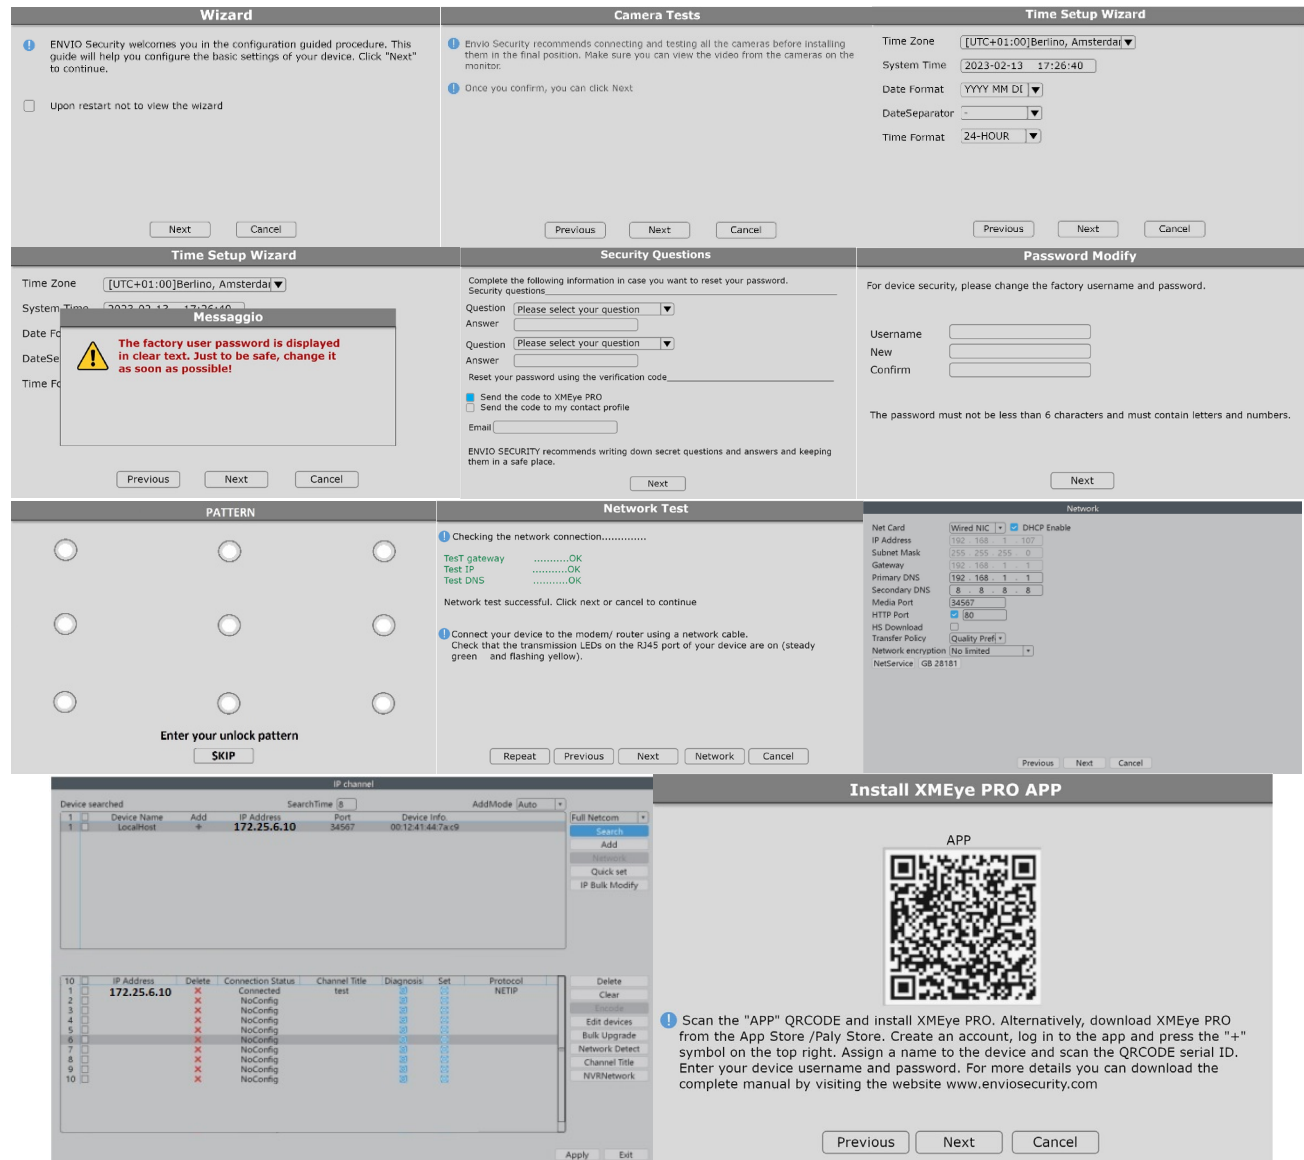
Wizard

ENVIO Security welcomes you in the configuration guided procedure. This guide will help you configure the basic settings of your device. Click "Next" to continue.

Upon restart not to view the wizard

Next Cancel

Camera Tests

Envio Security recommends connecting and testing all the cameras before installing them in the final position. Make sure you can view the video from the cameras on the monitor.

Once you confirm, you can click Next

Previous Next Cancel

Time Setup Wizard

Time Zone [UTC+01:00]Berlino, Amsterdai

System Time 2023-02-13 17:26:40

Date Format YYYY MM DI

DateSeparator -

Time Format 24-HOUR

Previous Next Cancel

Time Setup Wizard

Time Zone [UTC+01:00]Berlino, Amsterdai

System Time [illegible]

Date Fo

DateSe

Time Fo

Messaggio

The factory user password is displayed in clear text. Just to be safe, change it as soon as possible!

Previous Next Cancel

Security Questions

Complete the following information in case you want to reset your password. Security questions

Question Please select your question

Answer

Question Please select your question

Answer

Reset your password using the verification code

Send the code to XMEye PRO

Send the code to my contact profile

Email

ENVIO SECURITY recommends writing down secret questions and answers and keeping them in a safe place.

Next

Password Modify

For device security, please change the factory username and password.

Username

New

Confirm

The password must not be less than 6 characters and must contain letters and numbers.

Next

PATTERN

Enter your unlock pattern

SKIP

Network Test

Checking the network connection.............

TesT gateway ...........OK
Test IP ...........OK
Test DNS ...........OK

Network test successful. Click next or cancel to continue

Connect your device to the modem/ router using a network cable. Check that the transmission LEDs on the RJ45 port of your device are on (steady green and flashing yellow).

Repeat Previous Next Network Cancel

Network

Net Card Wired NIC DHCP Enable
IP Address 192 . 168 . 1 . 107
Subnet Mask 255 . 255 . 255 . 0
Gateway 192 . 168 . 1 . 1
Primary DNS 192 . 168 . 1 . 1
Secondary DNS 8 . 8 . 8 . 8
Media Port 34567
HTTP Port 80
HS Download
Transfer Policy Quality Prefi
Network encryption No limited
NetService GB 28181

Previous Next Cancel

IP channel

Device searched SearchTime 8 AddMode Auto

| | | Device Name | Add | IP Address | Port | Device Info |
|---|---|---|---|---|---|---|
| 1 | | LocalHost | + | 172.25.6.10 | 34567 | 00:12:41:44:7a:c9 |

Full Netcom
Search
Add
Network
Quick set
IP Bulk Modify

| 10 | | IP Address | Delete | Connection Status | Channel Title | Diagnosis | Set | Protocol |
|---|---|---|---|---|---|---|---|---|
| 1 | | 172.25.6.10 | × | Connected | test | | | NETIP |
| 2 | | | × | NoConfig | | | | |
| 3 | | | × | NoConfig | | | | |
| 4 | | | × | NoConfig | | | | |
| 5 | | | × | NoConfig | | | | |
| 6 | | | × | NoConfig | | | | |
| 7 | | | × | NoConfig | | | | |
| 8 | | | × | NoConfig | | | | |
| 9 | | | × | NoConfig | | | | |
| 10 | | | × | NoConfig | | | | |

Delete
Clear
Encode
Edit devices
Bulk Upgrade
Network Detect
Channel Title
NVRNetwork

Apply Exit

Install XMEye PRO APP

APP

Scan the "APP" QRCODE and install XMEye PRO. Alternatively, download XMEye PRO from the App Store /Paly Store. Create an account, log in to the app and press the "+" symbol on the top right. Assign a name to the device and scan the QRCODE serial ID. Enter your device username and password. For more details you can download the complete manual by visiting the website www.enviosecurity.com

Previous Next Cancel